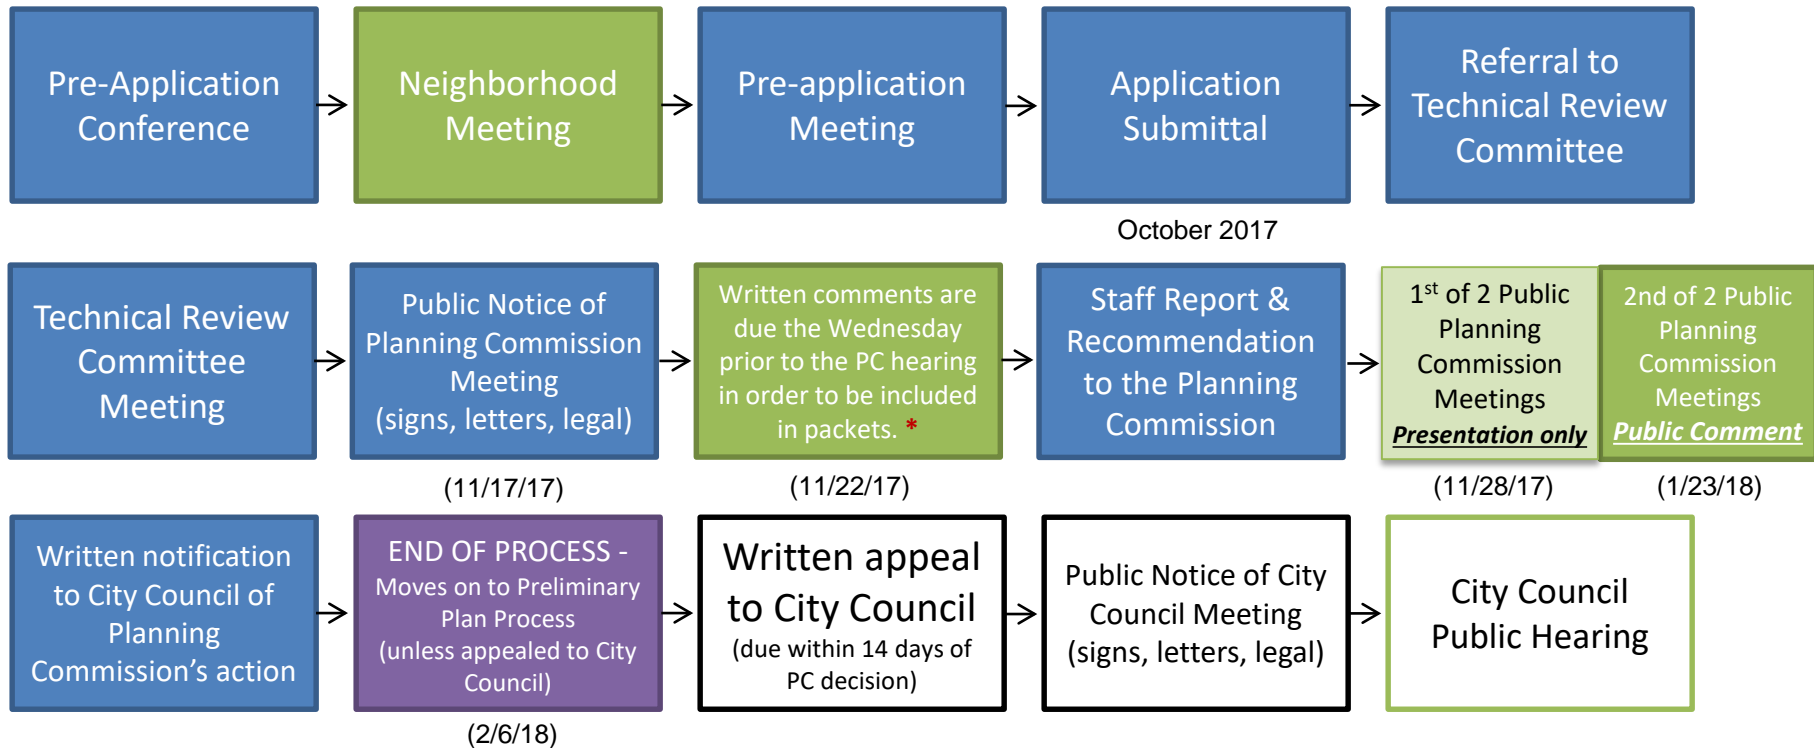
Pre-Application Conference

Neighborhood Meeting

Pre-application Meeting

Application Submittal

October 2017

Referral to Technical Review Committee

Technical Review Committee Meeting

Public Notice of Planning Commission Meeting (signs, letters, legal)

(11/17/17)

Written comments are due the Wednesday prior to the PC hearing in order to be included in packets. *

(11/22/17)

Staff Report & Recommendation to the Planning Commission

$1^{st}$ of 2 Public Planning Commission Meetings Presentation only

(11/28/17)

2nd of 2 Public Planning Commission Meetings Public Comment

(1/23/18)

Written notification to City Council of Planning Commission's action

END OF PROCESS - Moves on to Preliminary Plan Process (unless appealed to City Council)

(2/6/18)

Written appeal to City Council (due within 14 days of PC decision)

Public Notice of City Council Meeting (signs, letters, legal)

City Council Public Hearing